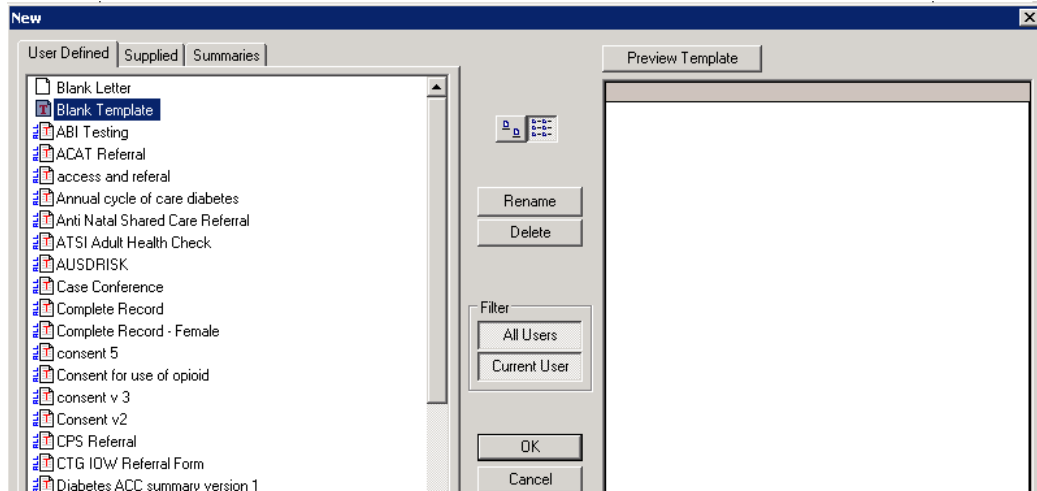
New

User Defined | Supplied | Summaries

Blank Letter
Blank Template
ABI Testing
ACAT Referral
access and referal
Annual cycle of care diabetes
Anti Natal Shared Care Referral
ATSI Adult Health Check
AUSDRISK
Case Conference
Complete Record
Complete Record - Female
consent 5
Consent for use of opioid
consent v 3
Consent v2
CPS Referral
CTG IOW Referral Form
Diabetes ACC summary version 1

Rename
Delete

Filter
All Users
Current User

OK
Cancel

Preview Template